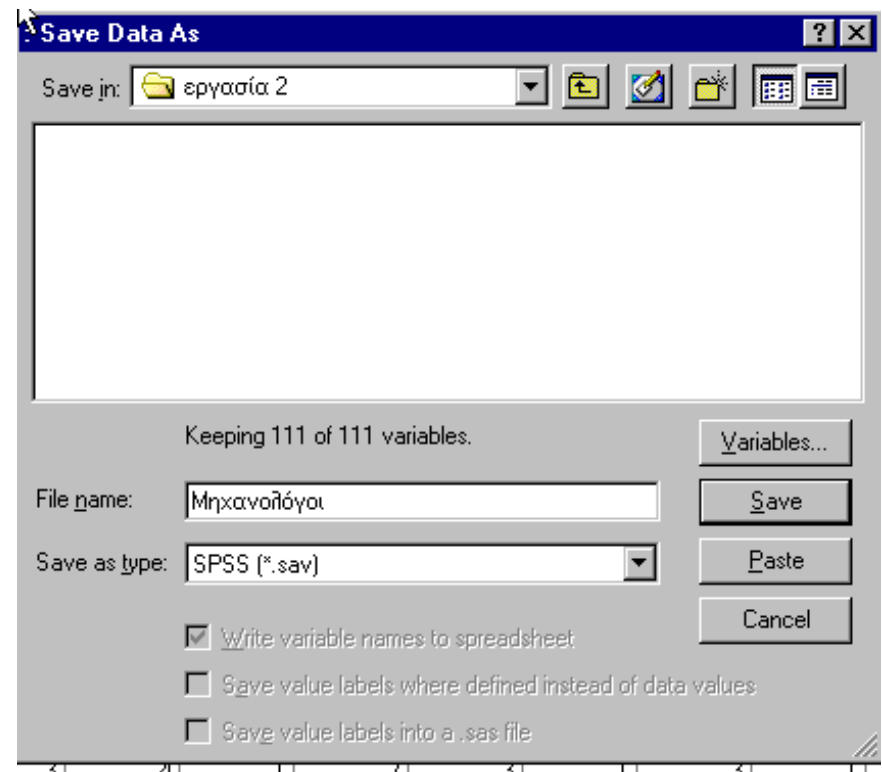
Save Data As

Save in: εργασία 2

Keeping 111 of 111 variables.

Variables...

File name: Μηχανολόγοι

Save

Save as type: SPSS (*.sav)

Paste

Cancel

Write variable names to spreadsheet

Save value labels where defined instead of data values

Save value labels into a .sas file